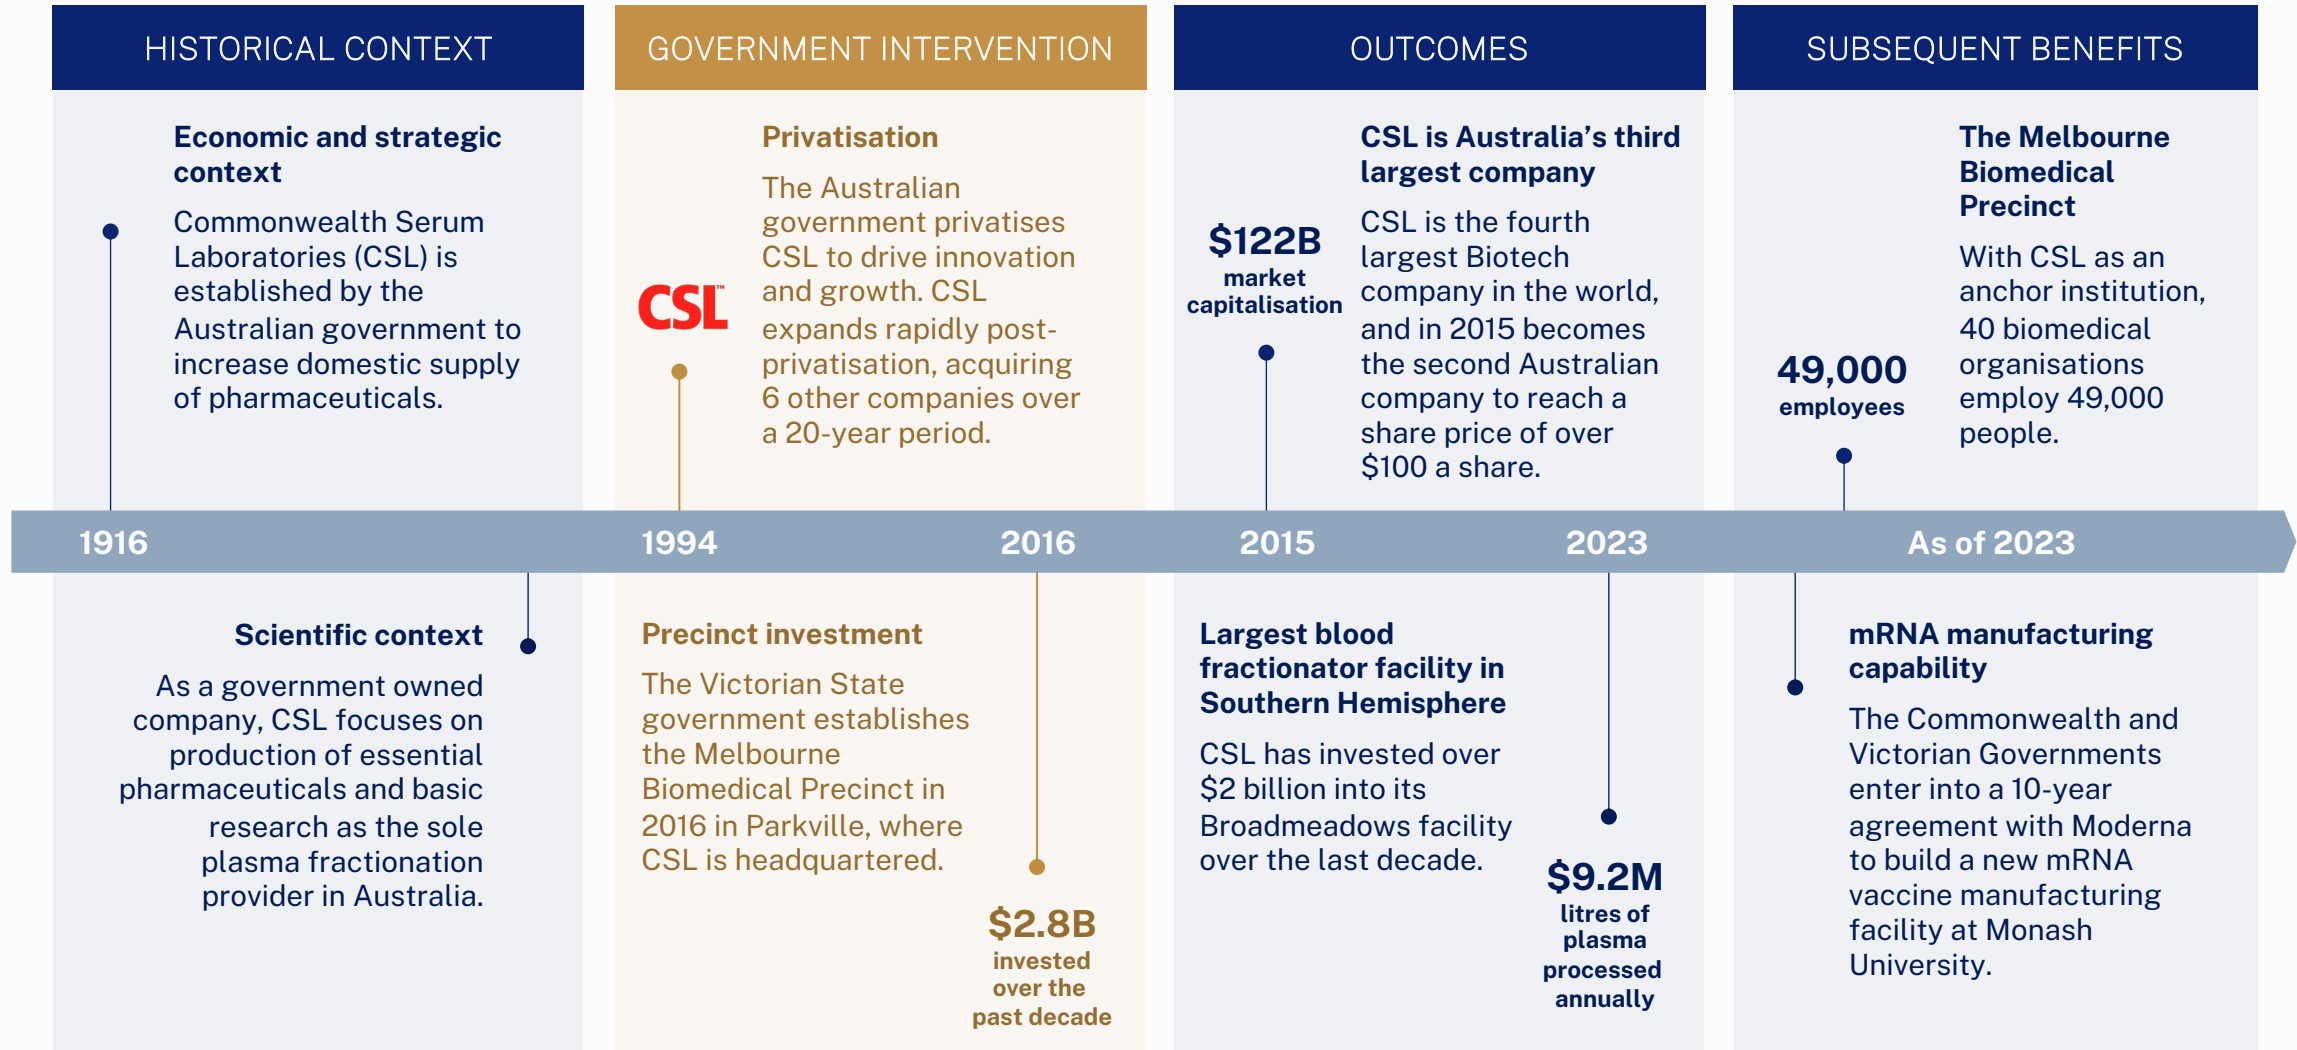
HISTORICAL CONTEXT

Economic and strategic context

Commonwealth Serum Laboratories (CSL) is established by the Australian government to increase domestic supply of pharmaceuticals.

1916

Scientific context

As a government owned company, CSL focuses on production of essential pharmaceuticals and basic research as the sole plasma fractionation provider in Australia.

GOVERNMENT INTERVENTION

CSL

Privatisation

The Australian government privatises CSL to drive innovation and growth. CSL expands rapidly post-privatisation, acquiring 6 other companies over a 20-year period.

1994

2016

Precinct investment

The Victorian State government establishes the Melbourne Biomedical Precinct in 2016 in Parkville, where CSL is headquartered.

$2.8B
invested over the past decade

OUTCOMES

$122B
market capitalisation

CSL is Australia's third largest company

CSL is the fourth largest Biotech company in the world, and in 2015 becomes the second Australian company to reach a share price of over $100 a share.

2015

2023

Largest blood fractionator facility in Southern Hemisphere

CSL has invested over $2 billion into its Broadmeadows facility over the last decade.

$9.2M
litres of plasma processed annually

SUBSEQUENT BENEFITS

49,000
employees

The Melbourne Biomedical Precinct

With CSL as an anchor institution, 40 biomedical organisations employ 49,000 people.

As of 2023

mRNA manufacturing capability

The Commonwealth and Victorian Governments enter into a 10-year agreement with Moderna to build a new mRNA vaccine manufacturing facility at Monash University.